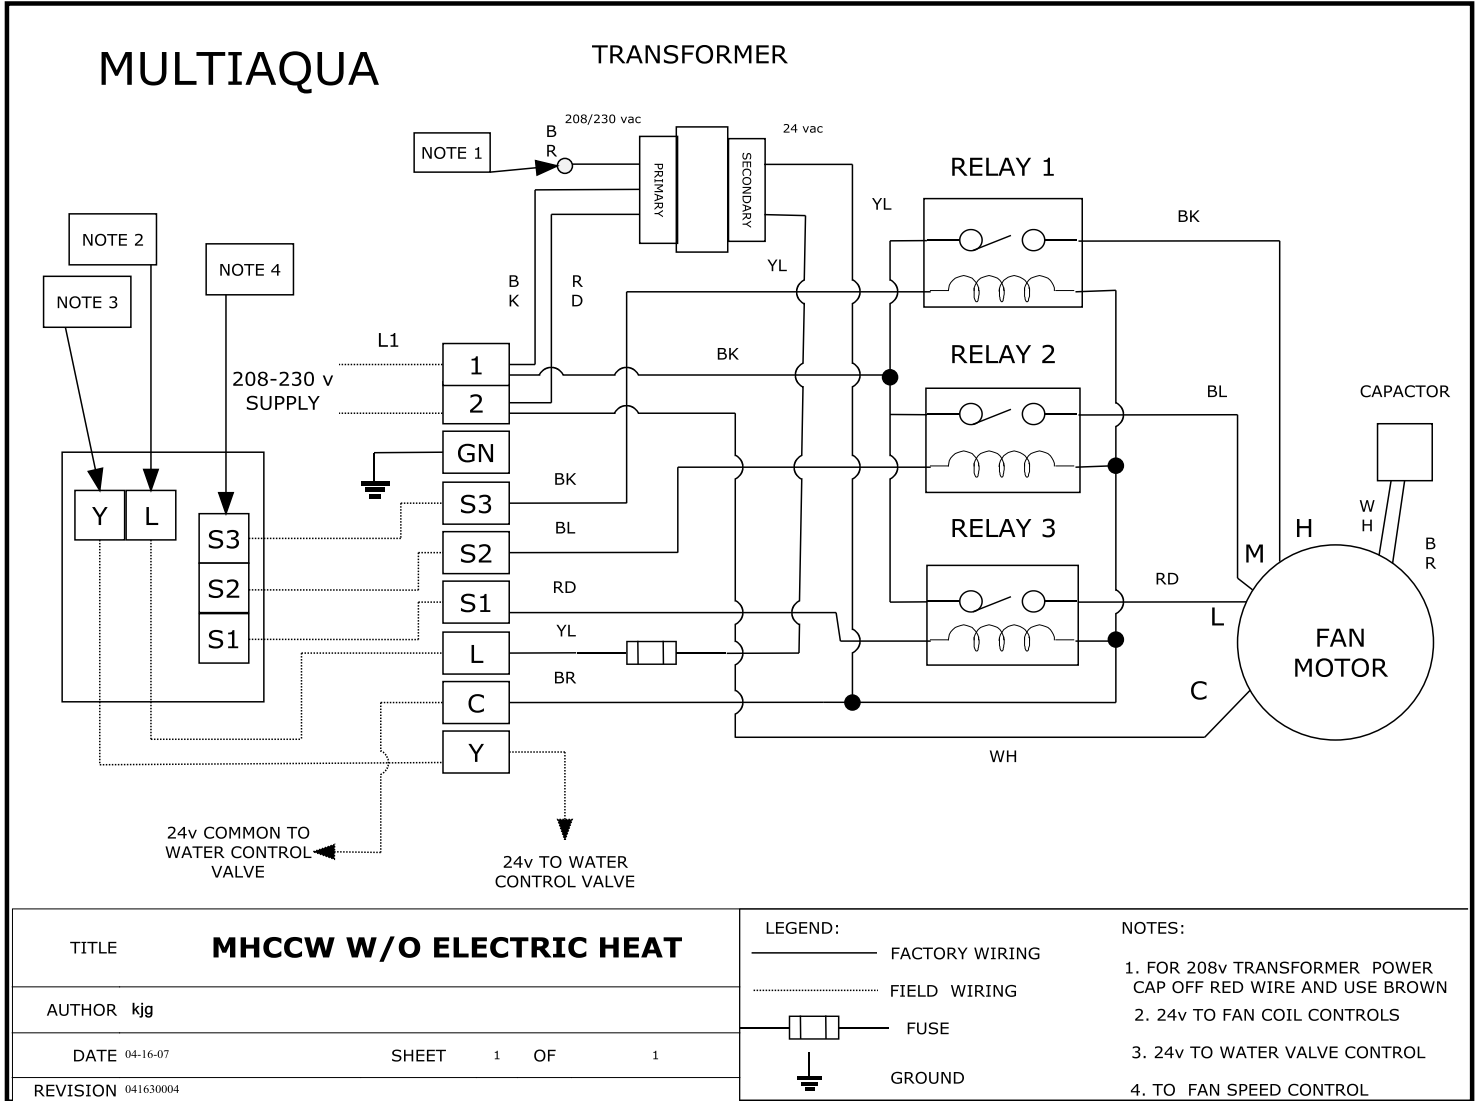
MULTIAQUA

TRANSFORMER

208/230 vac

24 vac

NOTE 1

B R

PRIMARY

SECONDARY

RELAY 1

YL

BK

NOTE 2

NOTE 4

NOTE 3

YL

B K

R D

RELAY 2

L1

BK

208-230 v SUPPLY

1

2

BL

CAPACTOR

GN

BK

RELAY 3

S3

W H

H

B R

Y

L

S3

BL

M

S2

S2

RD

RD

S1

S1

L

FAN MOTOR

S1

YL

L

BR

C

C

Y

WH

24v COMMON TO WATER CONTROL VALVE

24v TO WATER CONTROL VALVE

TITLE MHCCW W/O ELECTRIC HEAT

AUTHOR kjg

DATE 04-16-07 SHEET 1 OF 1

REVISION 041630004

LEGEND:

FACTORY WIRING

FIELD WIRING

FUSE

GROUND

NOTES:

1. FOR 208v TRANSFORMER POWER CAP OFF RED WIRE AND USE BROWN

2. 24v TO FAN COIL CONTROLS

3. 24v TO WATER VALVE CONTROL

4. TO FAN SPEED CONTROL